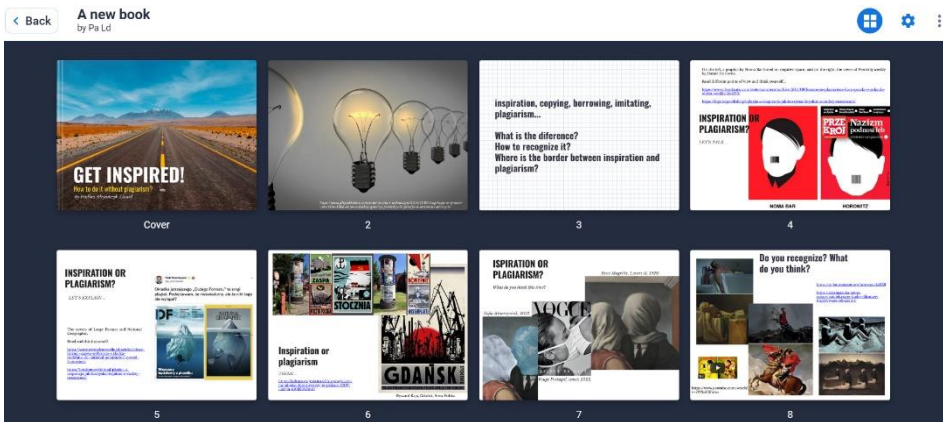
< Back

A new book
by Pa Ld

GET INSPIRED!
How to do it without plagiarism?
by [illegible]

Cover

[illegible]

2

inspiration, copying, borrowing, imitating, plagiarism...

What is the diference?
How to recognize it?
Where is the border between inspiration and plagiarism?

3

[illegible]

INSPIRATION OR PLAGIARISM?

LET'S TALK...

PRZEKRÓJ

Nazizm podnosi łeb

NOMA BAR

HOROWITZ

4

INSPIRATION OR PLAGIARISM?

LET'S EXPLAIN...

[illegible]

DF

5

Inspiration or plagiarism

STOCZNIA

GDAŃSK

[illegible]

6

ISPIRATION OR PLAGIARISM?

What do you think the time?

VOGUE

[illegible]

7

Do you recognize? What do you think?

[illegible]

8